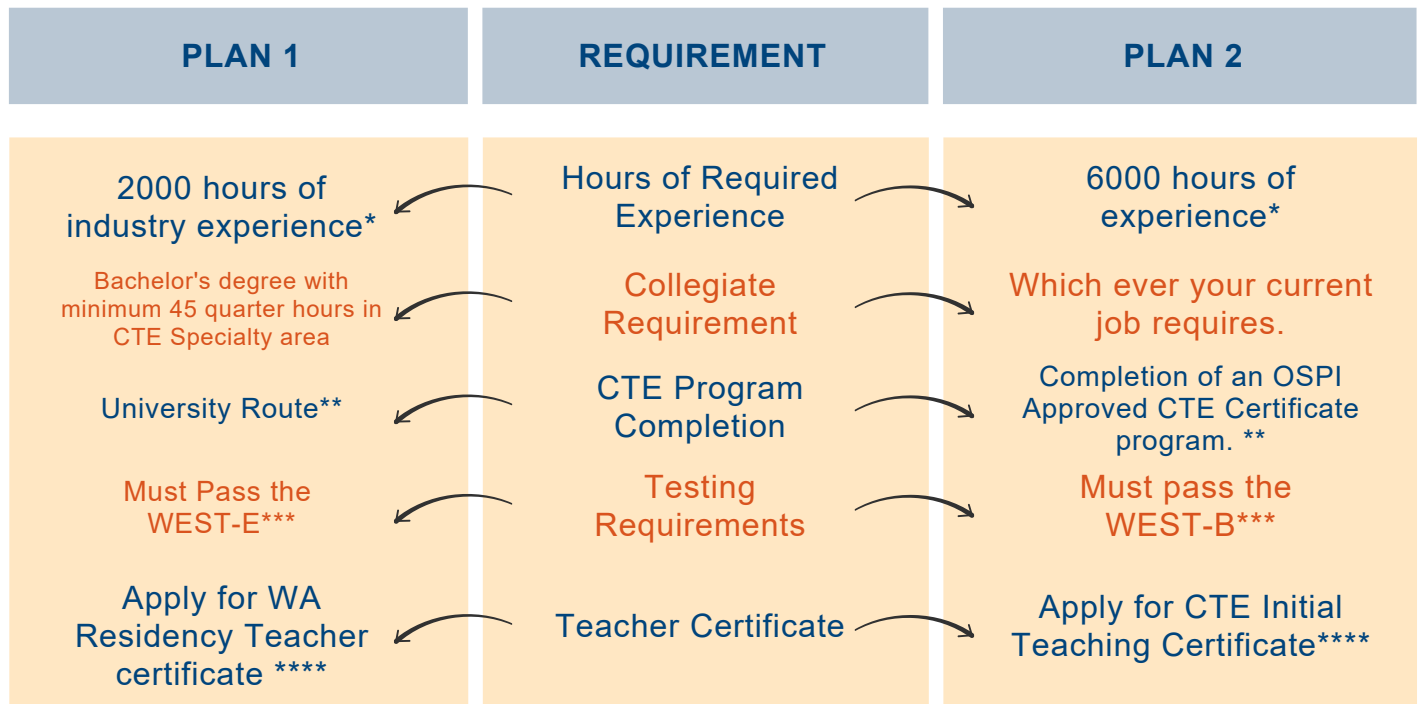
| PLAN 1 | REQUIREMENT | PLAN 2 |
|---|---|---|
| 2000 hours of industry experience* | Hours of Required Experience | 6000 hours of experience* |
| Bachelor's degree with minimum 45 quarter hours in CTE Specialty area | Collegiate Requirement | Which ever your current job requires. |
| University Route** | CTE Program Completion | Completion of an OSPI Approved CTE Certificate program. ** |
| Must Pass the WEST-E*** | Testing Requirements | Must pass the WEST-B*** |
| Apply for WA Residency Teacher certificate **** | Teacher Certificate | Apply for CTE Initial Teaching Certificate**** |